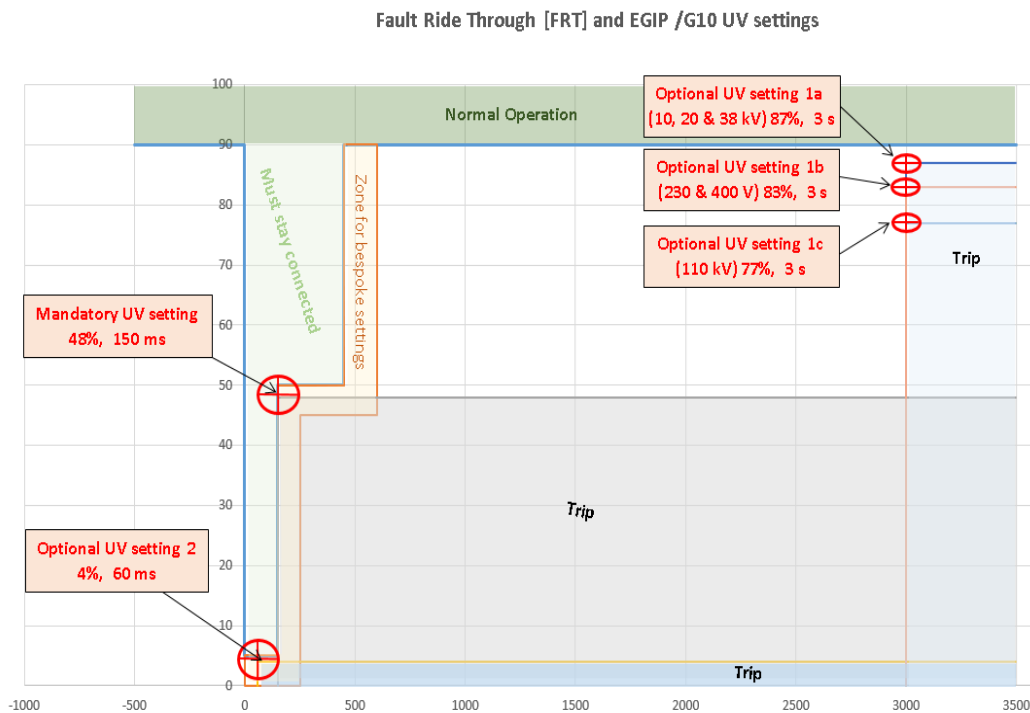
Fault Ride Through [FRT] and EGIP /G10 UV settings

100
90
80
70
60
50
40
30
20
10
0

Normal Operation

Optional UV setting 1a
(10, 20 & 38 kV) 87%, 3 s

Optional UV setting 1b
(230 & 400 V) 83%, 3 s

Optional UV setting 1c
(110 kV) 77%, 3 s

Must stay connected

Zone for bespoke settings

Trip

Mandatory UV setting
48%, 150 ms

Trip

Optional UV setting 2
4%, 60 ms

Trip

-1000 -500 0 500 1000 1500 2000 2500 3000 3500